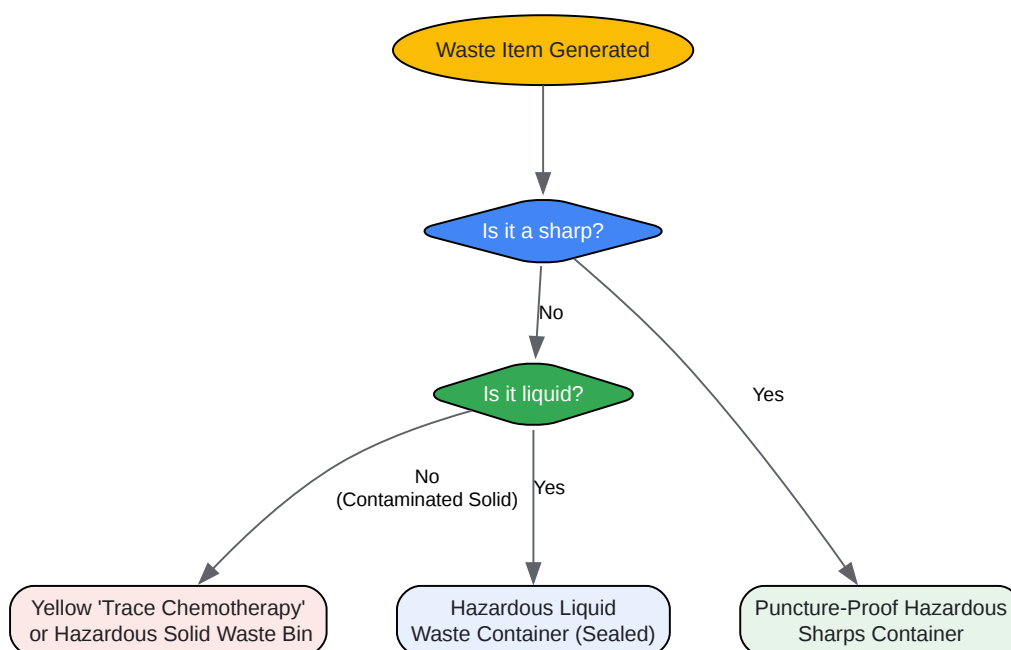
Waste Item Generated

Is it a sharp?

No

Yes

Is it liquid?

No
(Contaminated Solid)

Yes

Yellow 'Trace Chemotherapy' or Hazardous Solid Waste Bin

Hazardous Liquid Waste Container (Sealed)

Puncture-Proof Hazardous Sharps Container